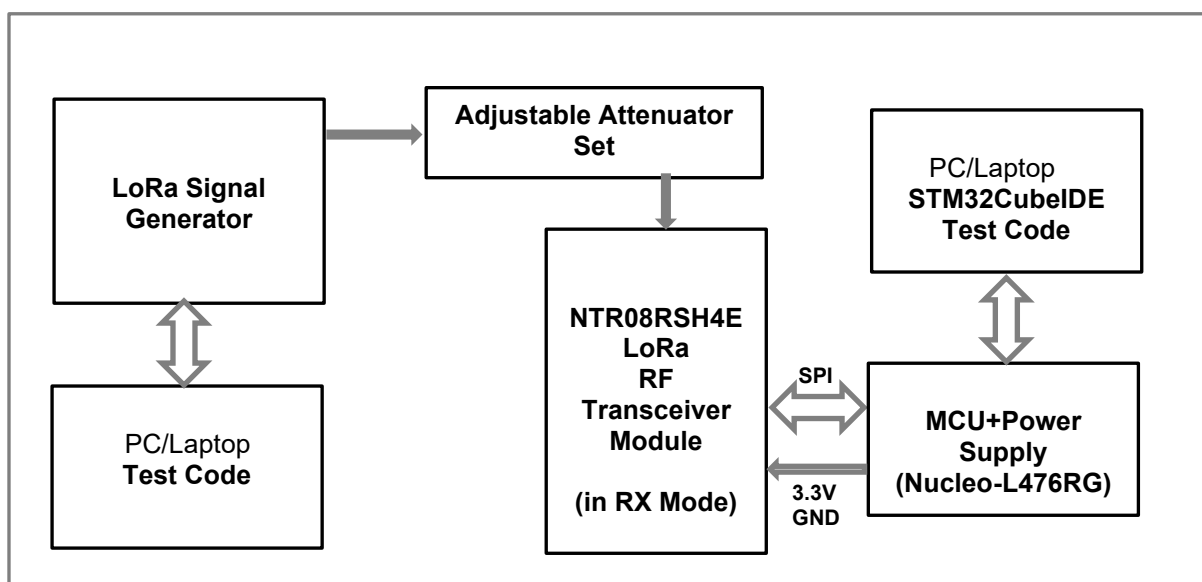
LoRa Signal Generator

Adjustable Attenuator Set

PC/Laptop
STM32CubeIDE Test Code

NTR08RSH4E LoRa RF Transceiver Module

(in RX Mode)

SPI

MCU+Power Supply (Nucleo-L476RG)

3.3V
GND

PC/Laptop
Test Code